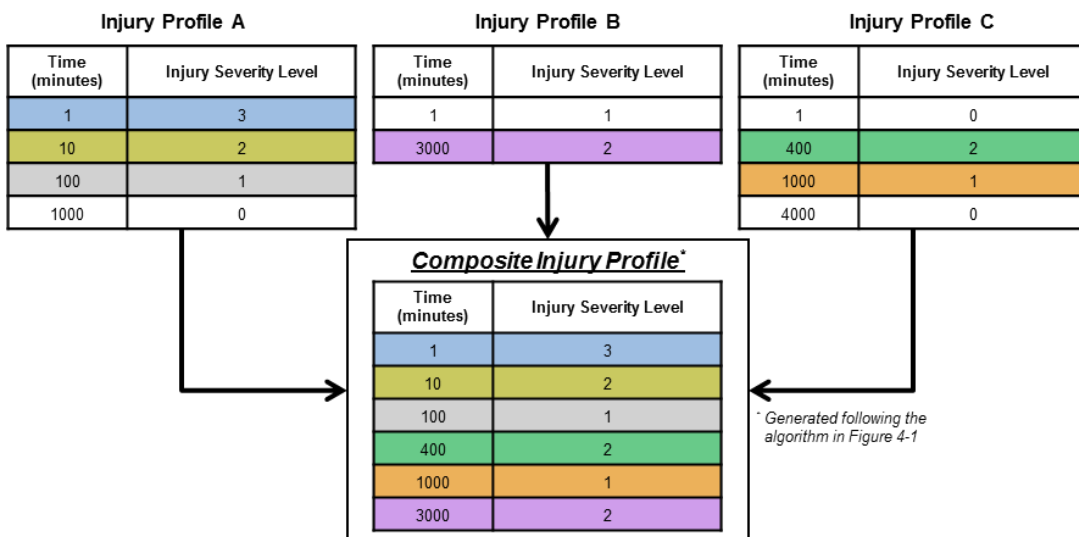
Injury Profile A

| Time (minutes) | Injury Severity Level |
|---|---|
| 1 | 3 |
| 10 | 2 |
| 100 | 1 |
| 1000 | 0 |

Injury Profile B

| Time (minutes) | Injury Severity Level |
|---|---|
| 1 | 1 |
| 3000 | 2 |

Injury Profile C

| Time (minutes) | Injury Severity Level |
|---|---|
| 1 | 0 |
| 400 | 2 |
| 1000 | 1 |
| 4000 | 0 |

Composite Injury Profile*

| Time (minutes) | Injury Severity Level |
|---|---|
| 1 | 3 |
| 10 | 2 |
| 100 | 1 |
| 400 | 2 |
| 1000 | 1 |
| 3000 | 2 |

* Generated following the algorithm in Figure 4-1